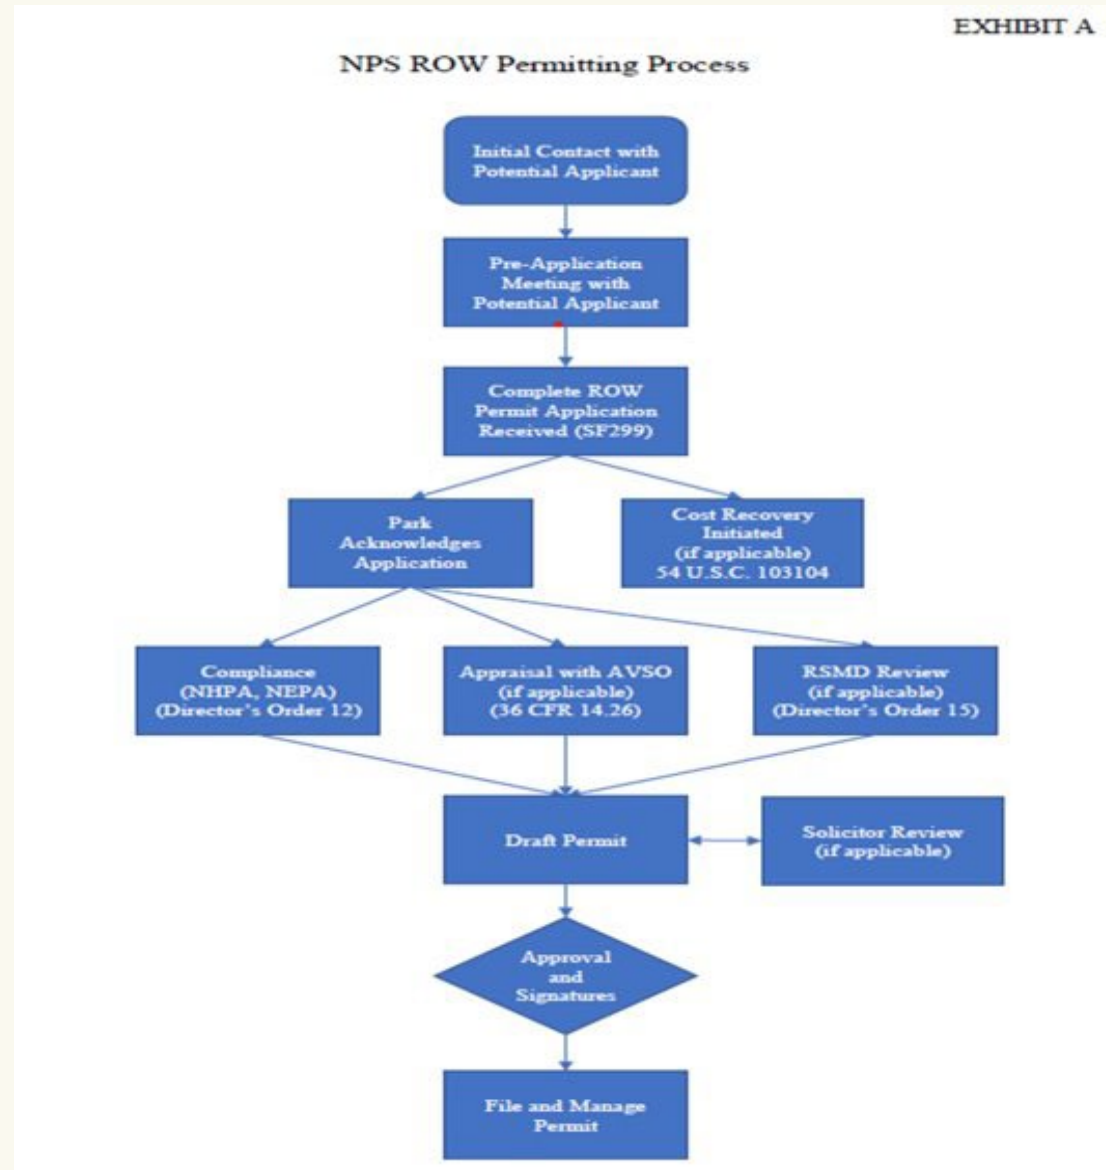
EXHIBIT A

NPS ROW Permitting Process

Initial Contact with Potential Applicant

Pre-Application Meeting with Potential Applicant

Complete ROW Permit Application Received (SF299)

Park Acknowledges Application

Cost Recovery Initiated (if applicable) 54 U.S.C. 103104

Compliance (NHPA, NEPA) (Director's Order 12)

Appraisal with AVSO (if applicable) (36 CFR 14.26)

RSMD Review (if applicable) (Director's Order 15)

Draft Permit

Solicitor Review (if applicable)

Approval and Signatures

File and Manage Permit